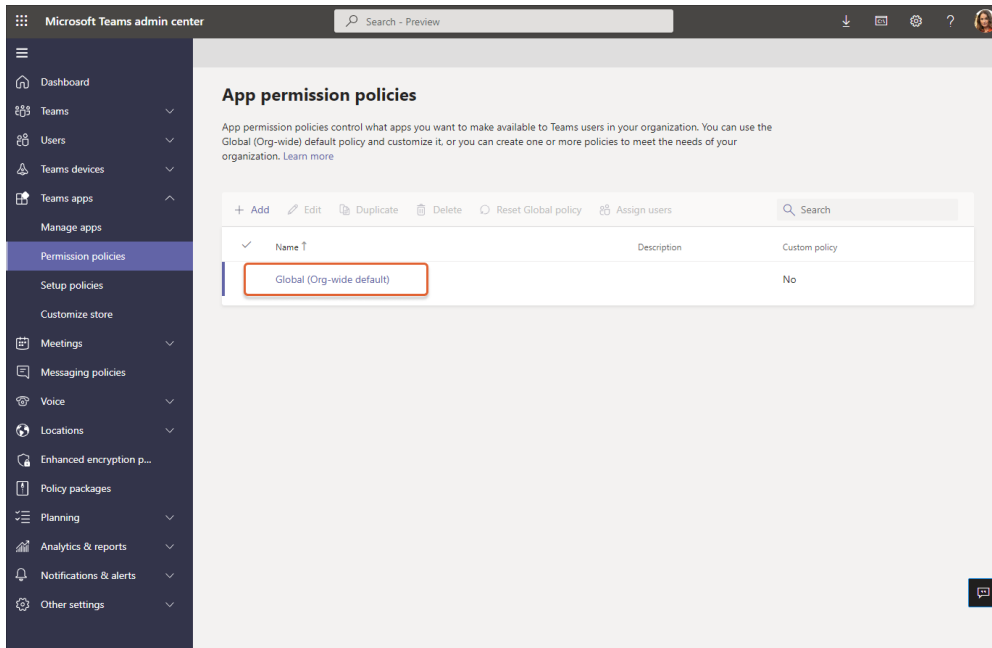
Microsoft Teams admin center

Search - Preview

Dashboard
Teams
Users
Teams devices
Teams apps
Manage apps
Permission policies
Setup policies
Customize store
Meetings
Messaging policies
Voice
Locations
Enhanced encryption p...
Policy packages
Planning
Analytics & reports
Notifications & alerts
Other settings

App permission policies

App permission policies control what apps you want to make available to Teams users in your organization. You can use the Global (Org-wide) default policy and customize it, or you can create one or more policies to meet the needs of your organization. Learn more

+ Add   Edit   Duplicate   Delete   Reset Global policy   Assign users   Search

| Name ↑ | Description | Custom policy |
|---|---|---|
| Global (Org-wide default) | | No |